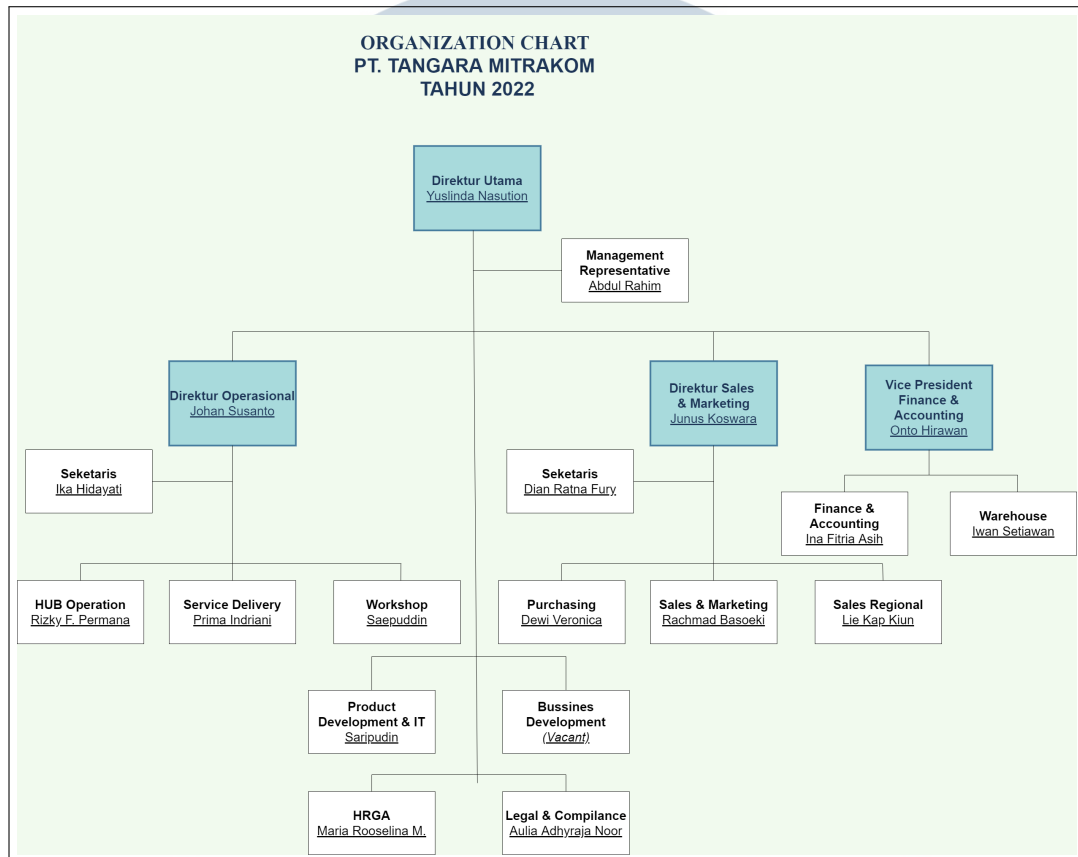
ORGANIZATION CHART
PT. TANGARA MITRAKOM
TAHUN 2022

Direktur Utama
Yuslinda Nasution

Management Representative
Abdul Rahim

Direktur Operasional
Johan Susanto

Direktur Sales & Marketing
Junus Koswara

Vice President Finance & Accounting
Onto Hirawan

Seketaris
Ika Hidayati

Seketaris
Dian Ratna Fury

Finance & Accounting
Ina Fitria Asih

Warehouse
Iwan Setiawan

HUB Operation
Rizky F. Permana

Service Delivery
Prima Indriani

Workshop
Saepuddin

Purchasing
Dewi Veronica

Sales & Marketing
Rachmad Basoeki

Sales Regional
Lie Kap Kiun

Product Development & IT
Saripudin

Bussines Development
(Vacant)

HRGA
Maria Rooselina M.

Legal & Compilance
Aulia Adhyraja Noor